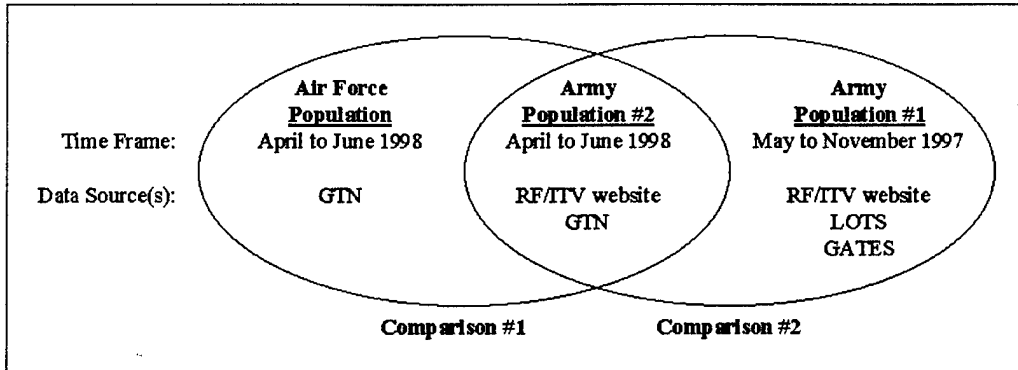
Air Force
Population

Army
Population #2

Army
Population #1

Time Frame: April to June 1998 April to June 1998 May to November 1997

Data Source(s): GTN RF/ITV website GTN RF/ITV website LOTS GATES

Comparison #1 Comparison #2